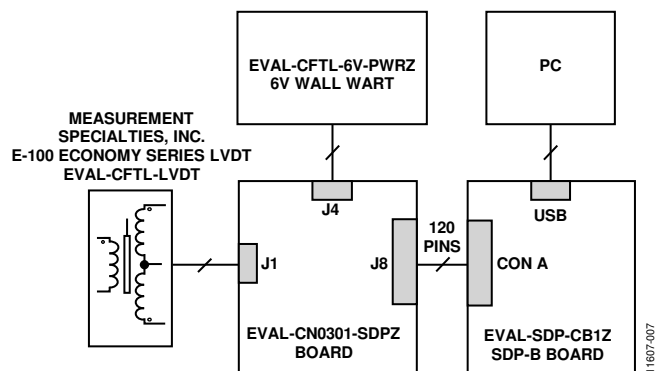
EVAL-CFTL-6V-PWRZ
6V WALL WART

PC

MEASUREMENT SPECIALTIES, INC.
E-100 ECONOMY SERIES LVDT
EVAL-CFTL-LVDT

J4

USB

120 PINS

J1

J8

CON A

EVAL-CN0301-SDPZ
BOARD

EVAL-SDP-CB1Z
SDP-B BOARD

11607-007